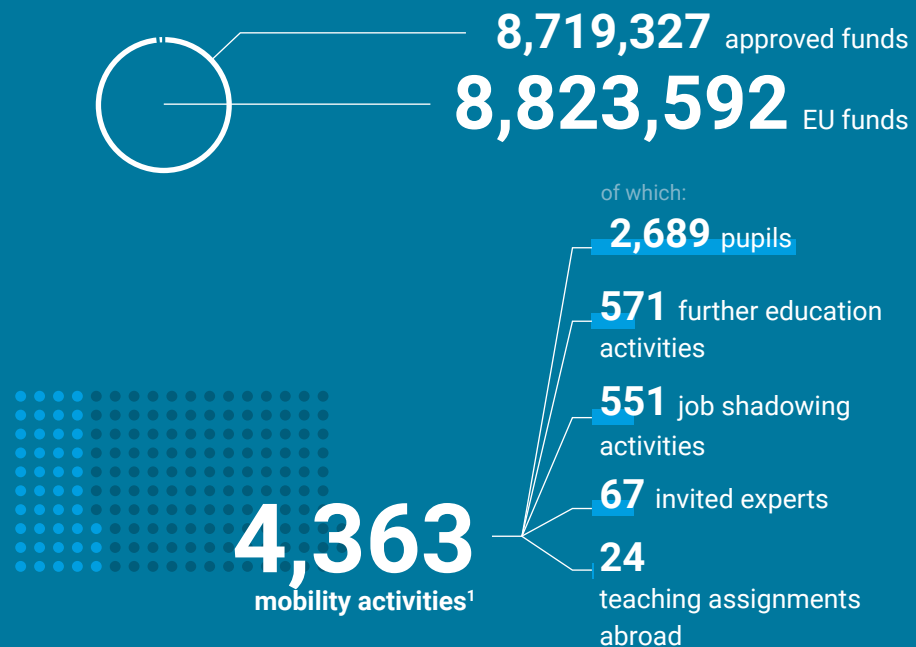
8,719,327 approved funds
8,823,592 EU funds

of which:
2,689 pupils
571 further education activities
551 job shadowing activities
67 invited experts
24 teaching assignments abroad

4,363 mobility activities$^1$